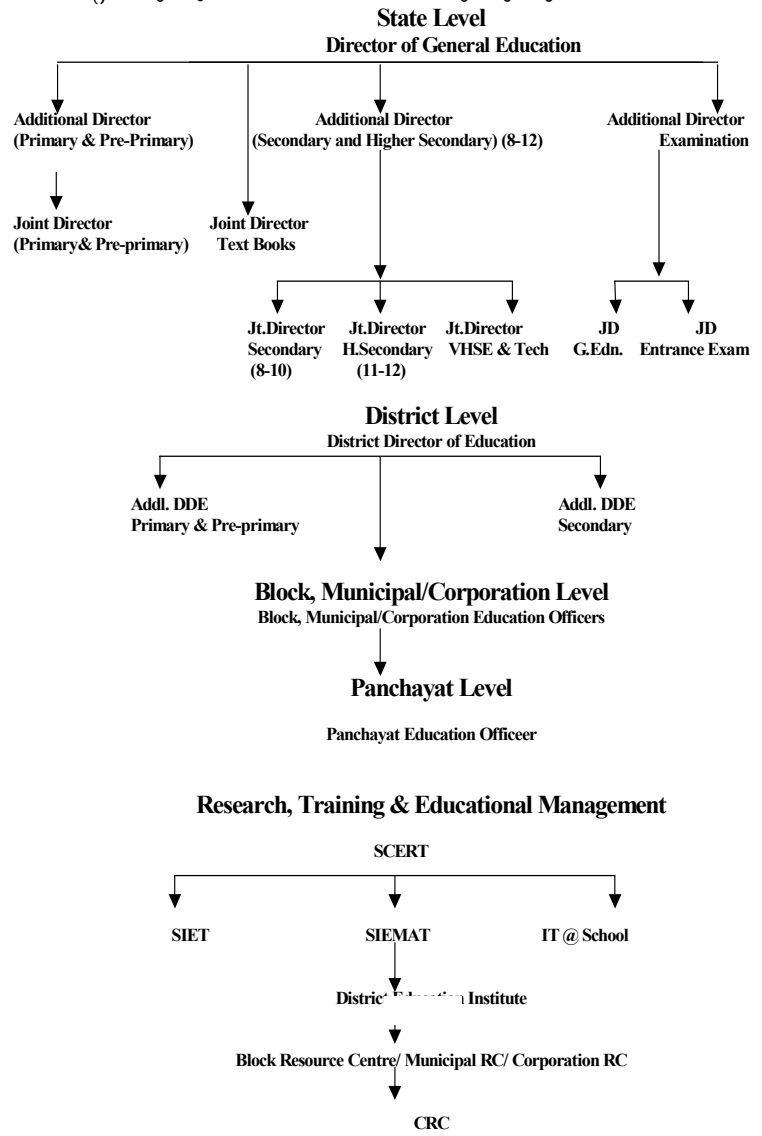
State Level
Director of General Education

Additional Director (Primary & Pre-Primary)

Joint Director (Primary& Pre-primary)

Joint Director Text Books

Additional Director (Secondary and Higher Secondary) (8-12)

Jt.Director Secondary (8-10)

Jt.Director H.Secondary (11-12)

Jt.Director VHSE & Tech

Additional Director Examination

JD G.Edn.

JD Entrance Exam

District Level
District Director of Education

Addl. DDE Primary & Pre-primary

Addl. DDE Secondary

Block, Municipal/Corporation Level
Block, Municipal/Corporation Education Officers

Panchayat Level

Panchayat Education Officeer

Research, Training & Educational Management

SCERT

SIET

SIEMAT

IT @ School

District Education Institute

Block Resource Centre/ Municipal RC/ Corporation RC

CRC